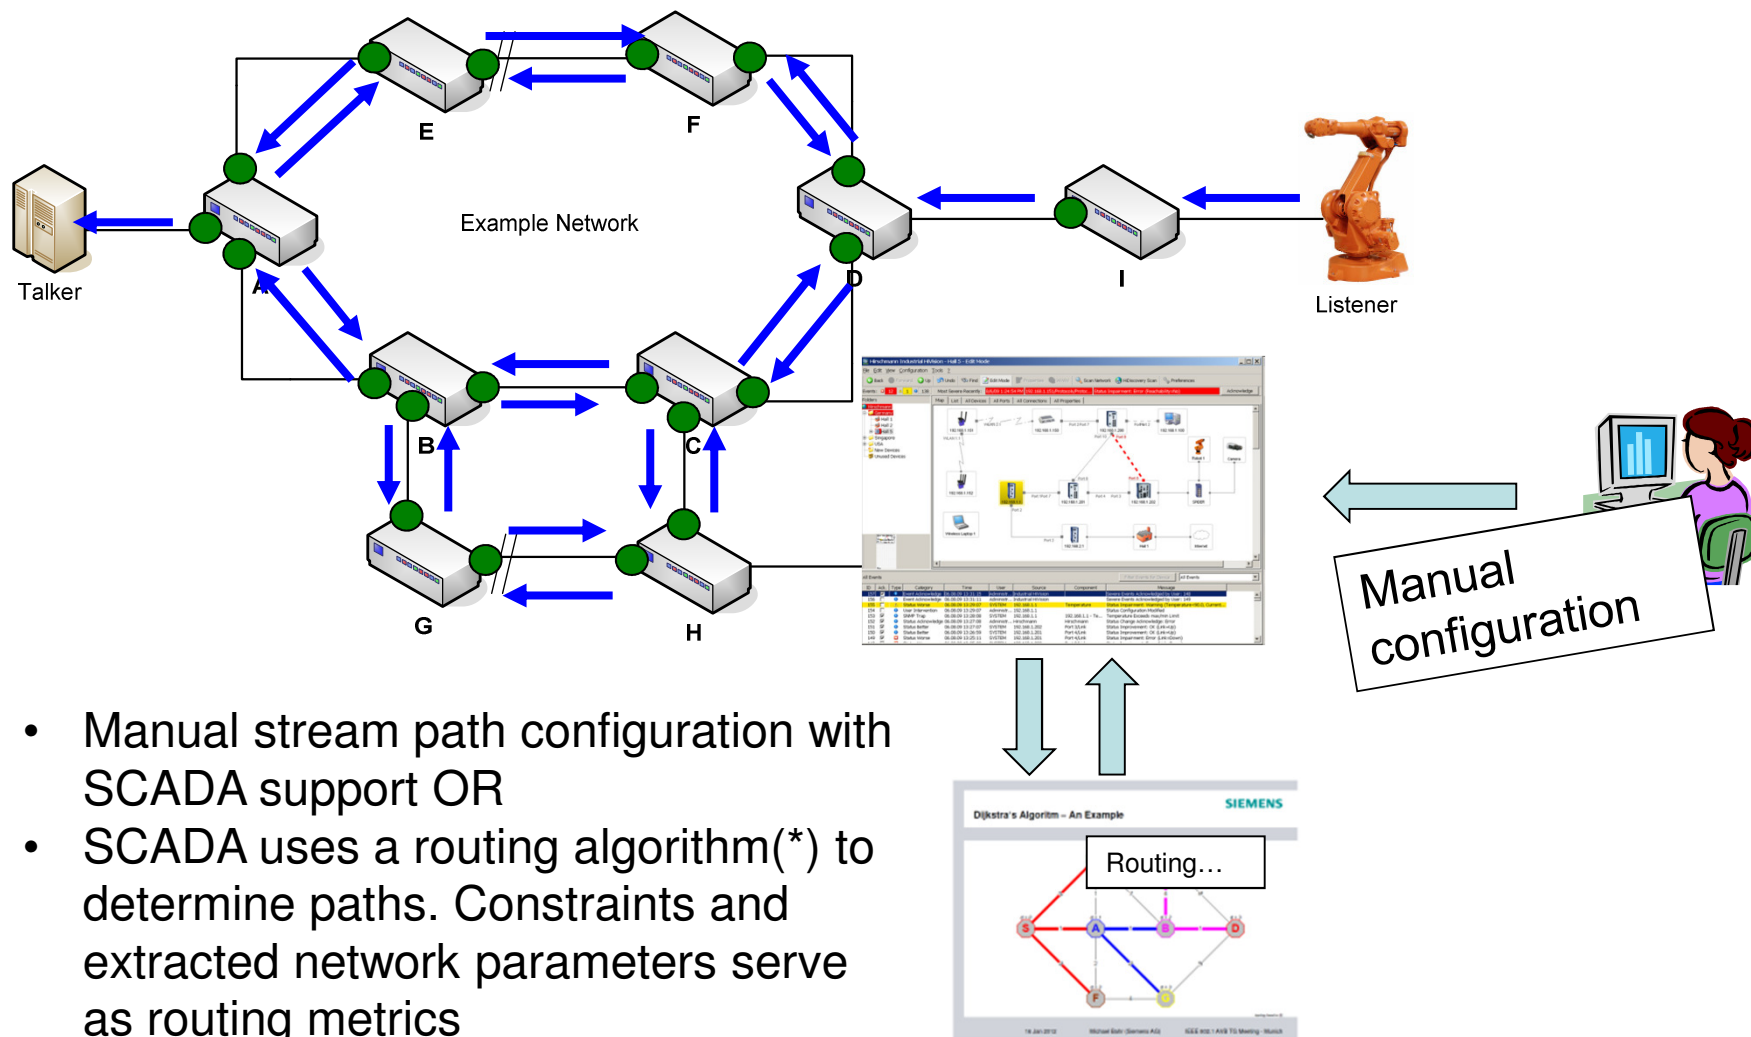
E

F

Example Network

Talker

A

D

I

Listener

B

C

G

H

Manual configuration

• Manual stream path configuration with SCADA support OR
• SCADA uses a routing algorithm(*) to determine paths. Constraints and extracted network parameters serve as routing metrics

Dijkstra's Algoritm – An Example

SIEMENS

Routing…

S

A

B

D

F

G